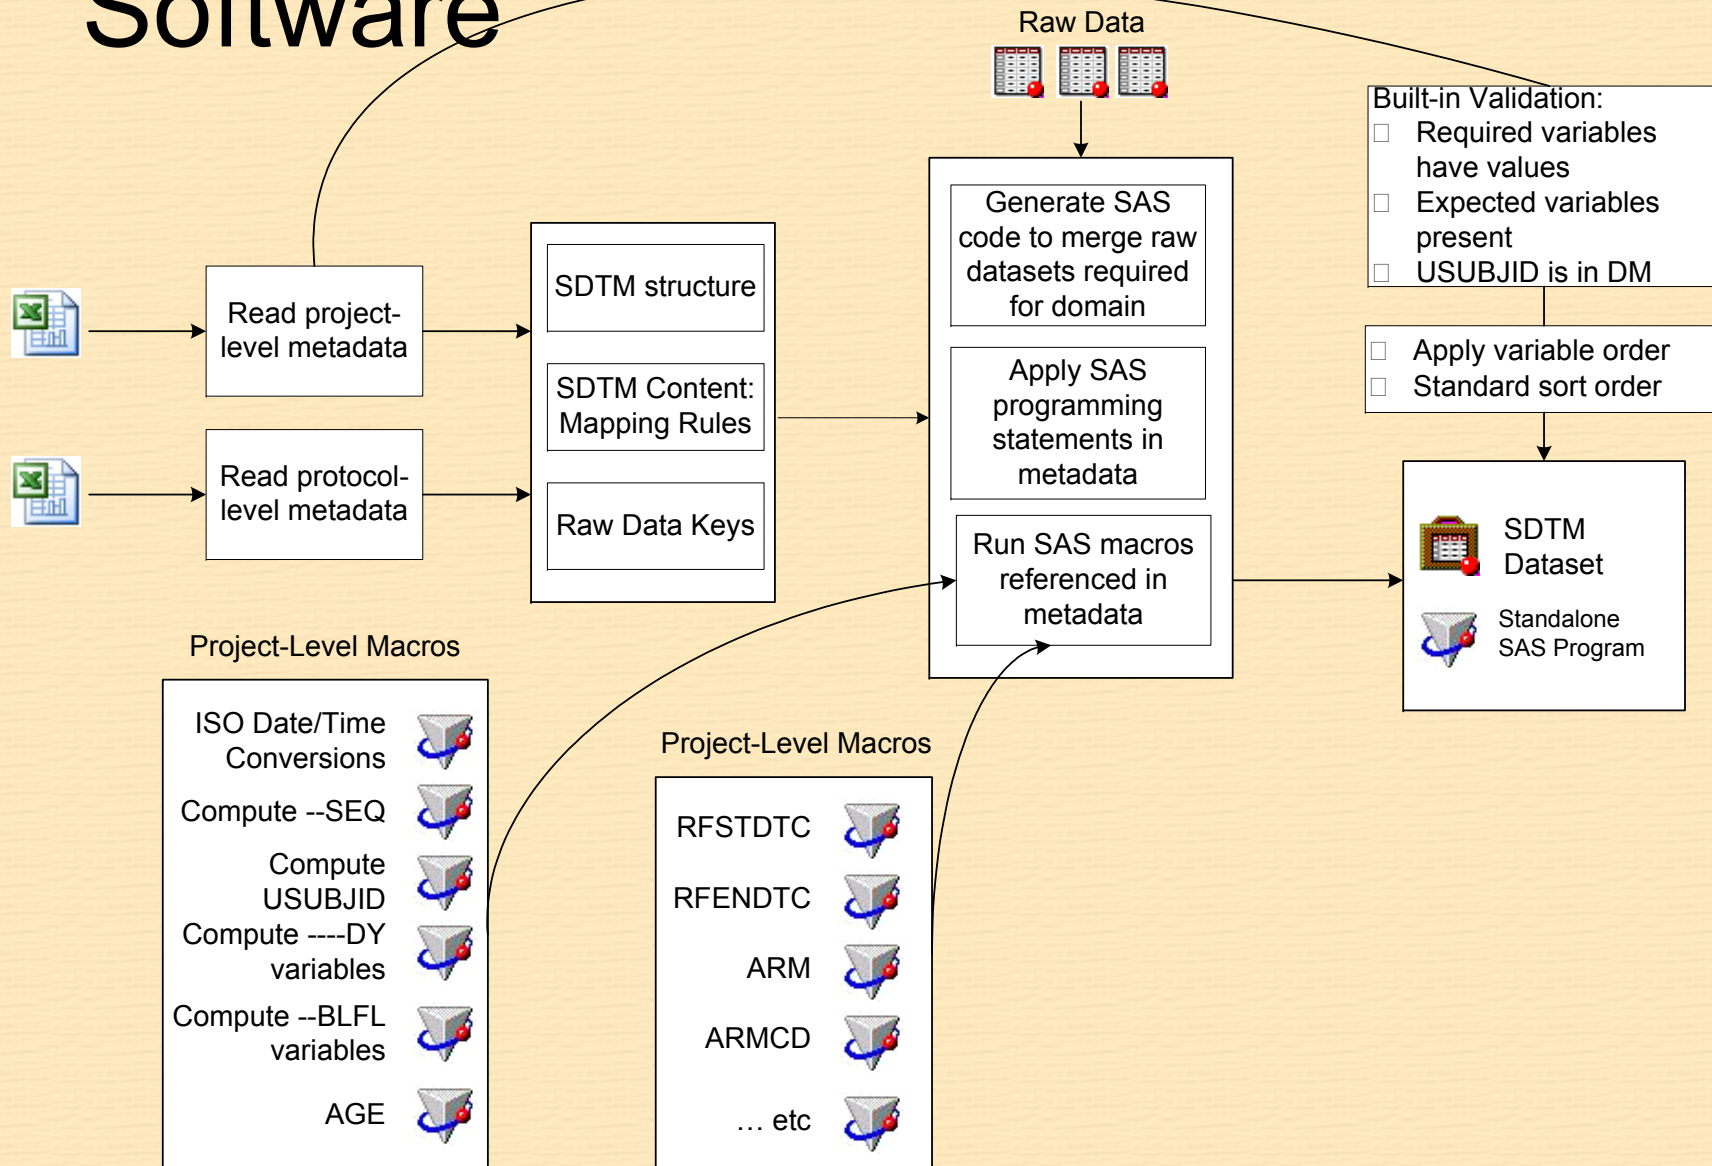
Software

Raw Data

Built-in Validation:
Required variables have values
Expected variables present
USUBJID is in DM

Read project-level metadata

Read protocol-level metadata

SDTM structure

SDTM Content: Mapping Rules

Raw Data Keys

Generate SAS code to merge raw datasets required for domain

Apply SAS programming statements in metadata

Run SAS macros referenced in metadata

Apply variable order
Standard sort order

SDTM Dataset

Standalone SAS Program

Project-Level Macros

ISO Date/Time Conversions
Compute --SEQ
Compute USUBJID
Compute ----DY variables
Compute --BLFL variables
AGE

Project-Level Macros

RFSTDTC
RFENDTC
ARM
ARMCD
… etc